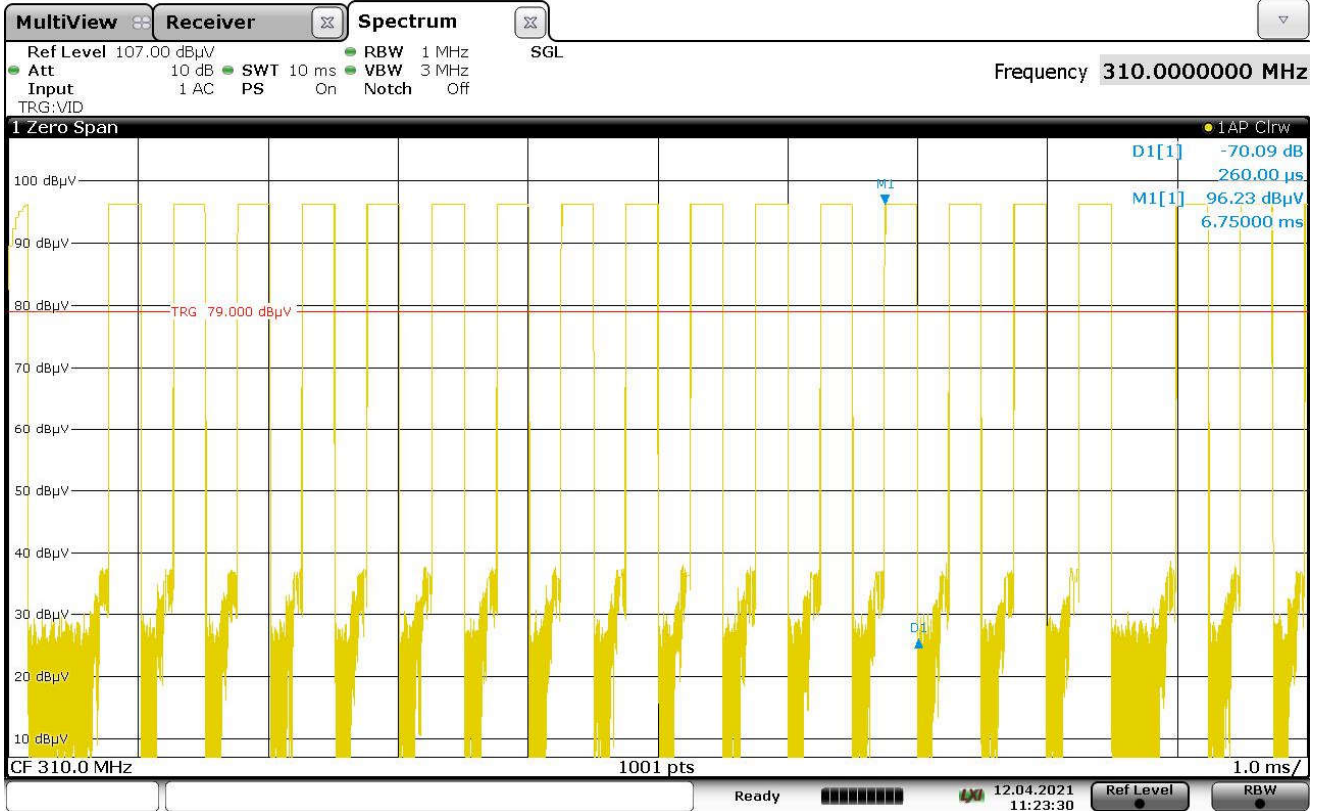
MultiView Receiver Spectrum

Ref Level 107.00 dBµV
Att 10 dB SWT 10 ms
Input 1 AC PS On
TRG:VID
RBW 1 MHz
VBW 3 MHz
Notch Off
SGL

Frequency 310.0000000 MHz

1 Zero Span
1AP Clrw

D1[1] -70.09 dB
260.00 µs
M1[1] 96.23 dBµV
6.75000 ms

100 dBµV
90 dBµV
80 dBµV
TRG 79.000 dBµV
70 dBµV
60 dBµV
50 dBµV
40 dBµV
30 dBµV
20 dBµV
10 dBµV

M1
D1

CF 310.0 MHz
1001 pts
1.0 ms/

Ready
12.04.2021
11:23:30
Ref Level
RBW